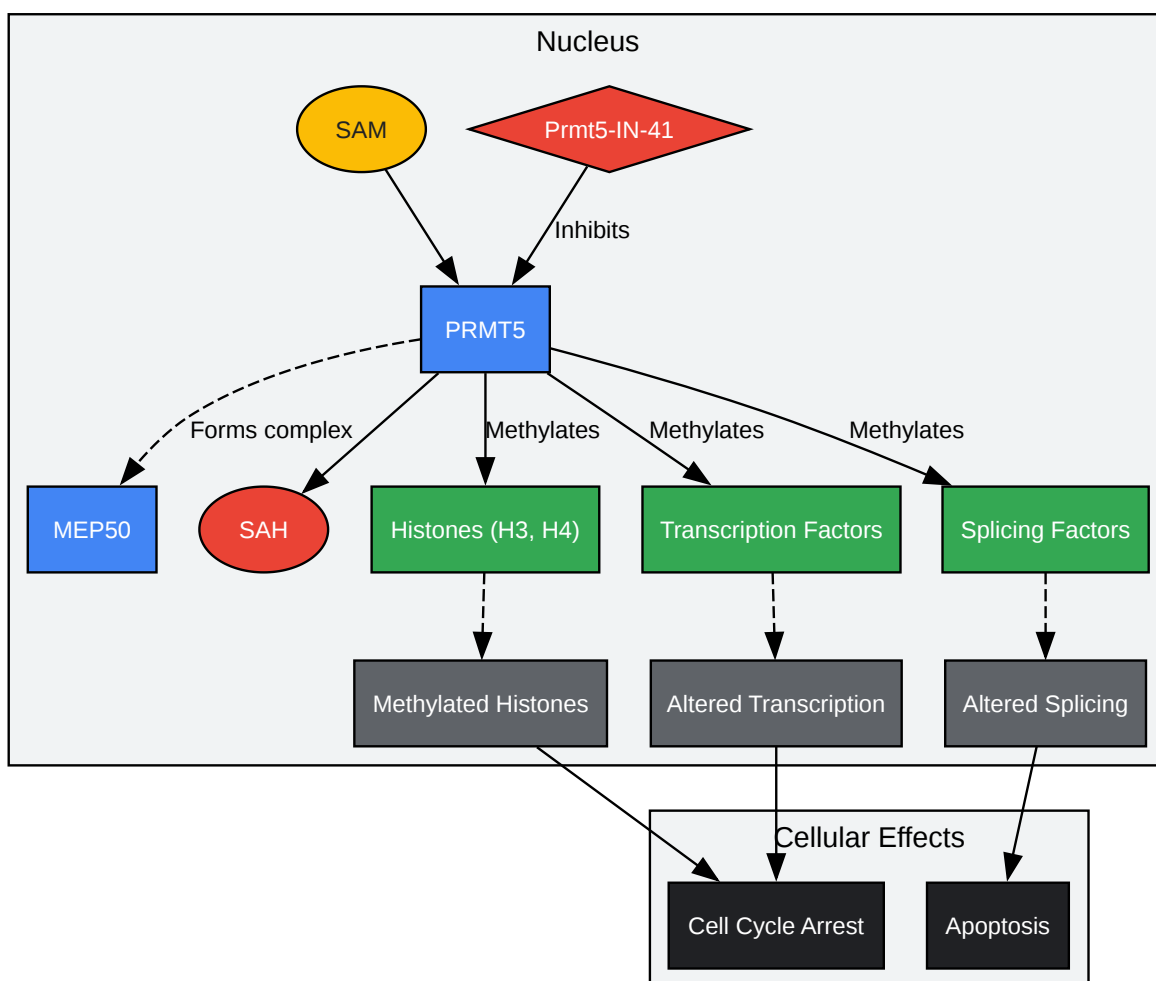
Nucleus

SAM

Prmt5-IN-41

Inhibits

PRMT5

Forms complex

Methylates

Methylates

Methylates

MEP50

SAH

Histones (H3, H4)

Transcription Factors

Splicing Factors

Methylated Histones

Altered Transcription

Altered Splicing

Cellular Effects

Cell Cycle Arrest

Apoptosis